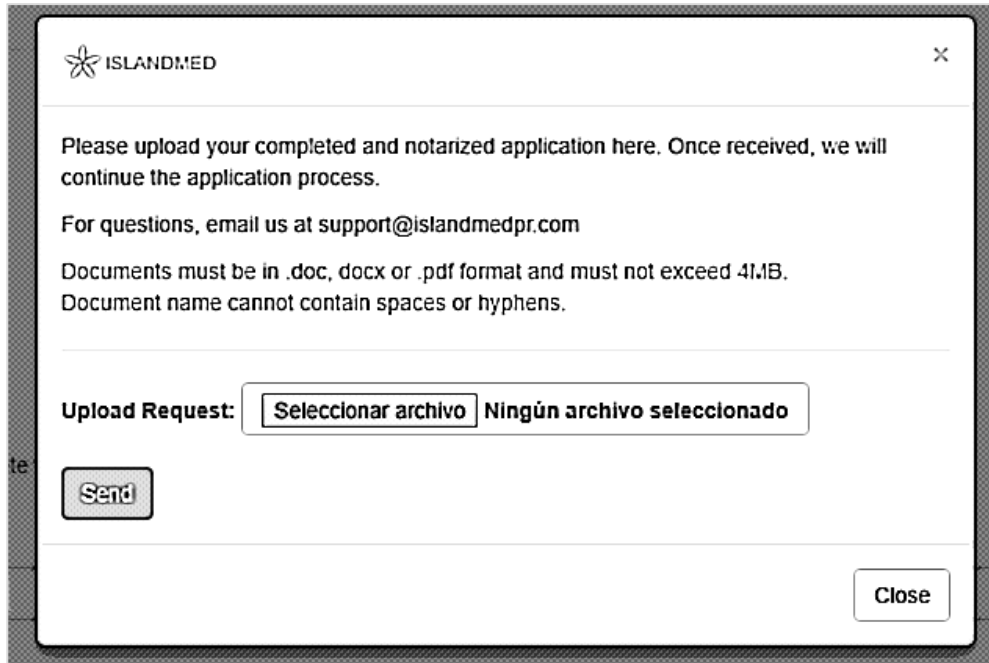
ISLANDMED

×

Please upload your completed and notarized application here. Once received, we will continue the application process.

For questions, email us at support@islandmedpr.com

Documents must be in .doc, docx or .pdf format and must not exceed 4MB. Document name cannot contain spaces or hyphens.

Upload Request: Seleccionar archivo Ningún archivo seleccionado

te

Send

Close